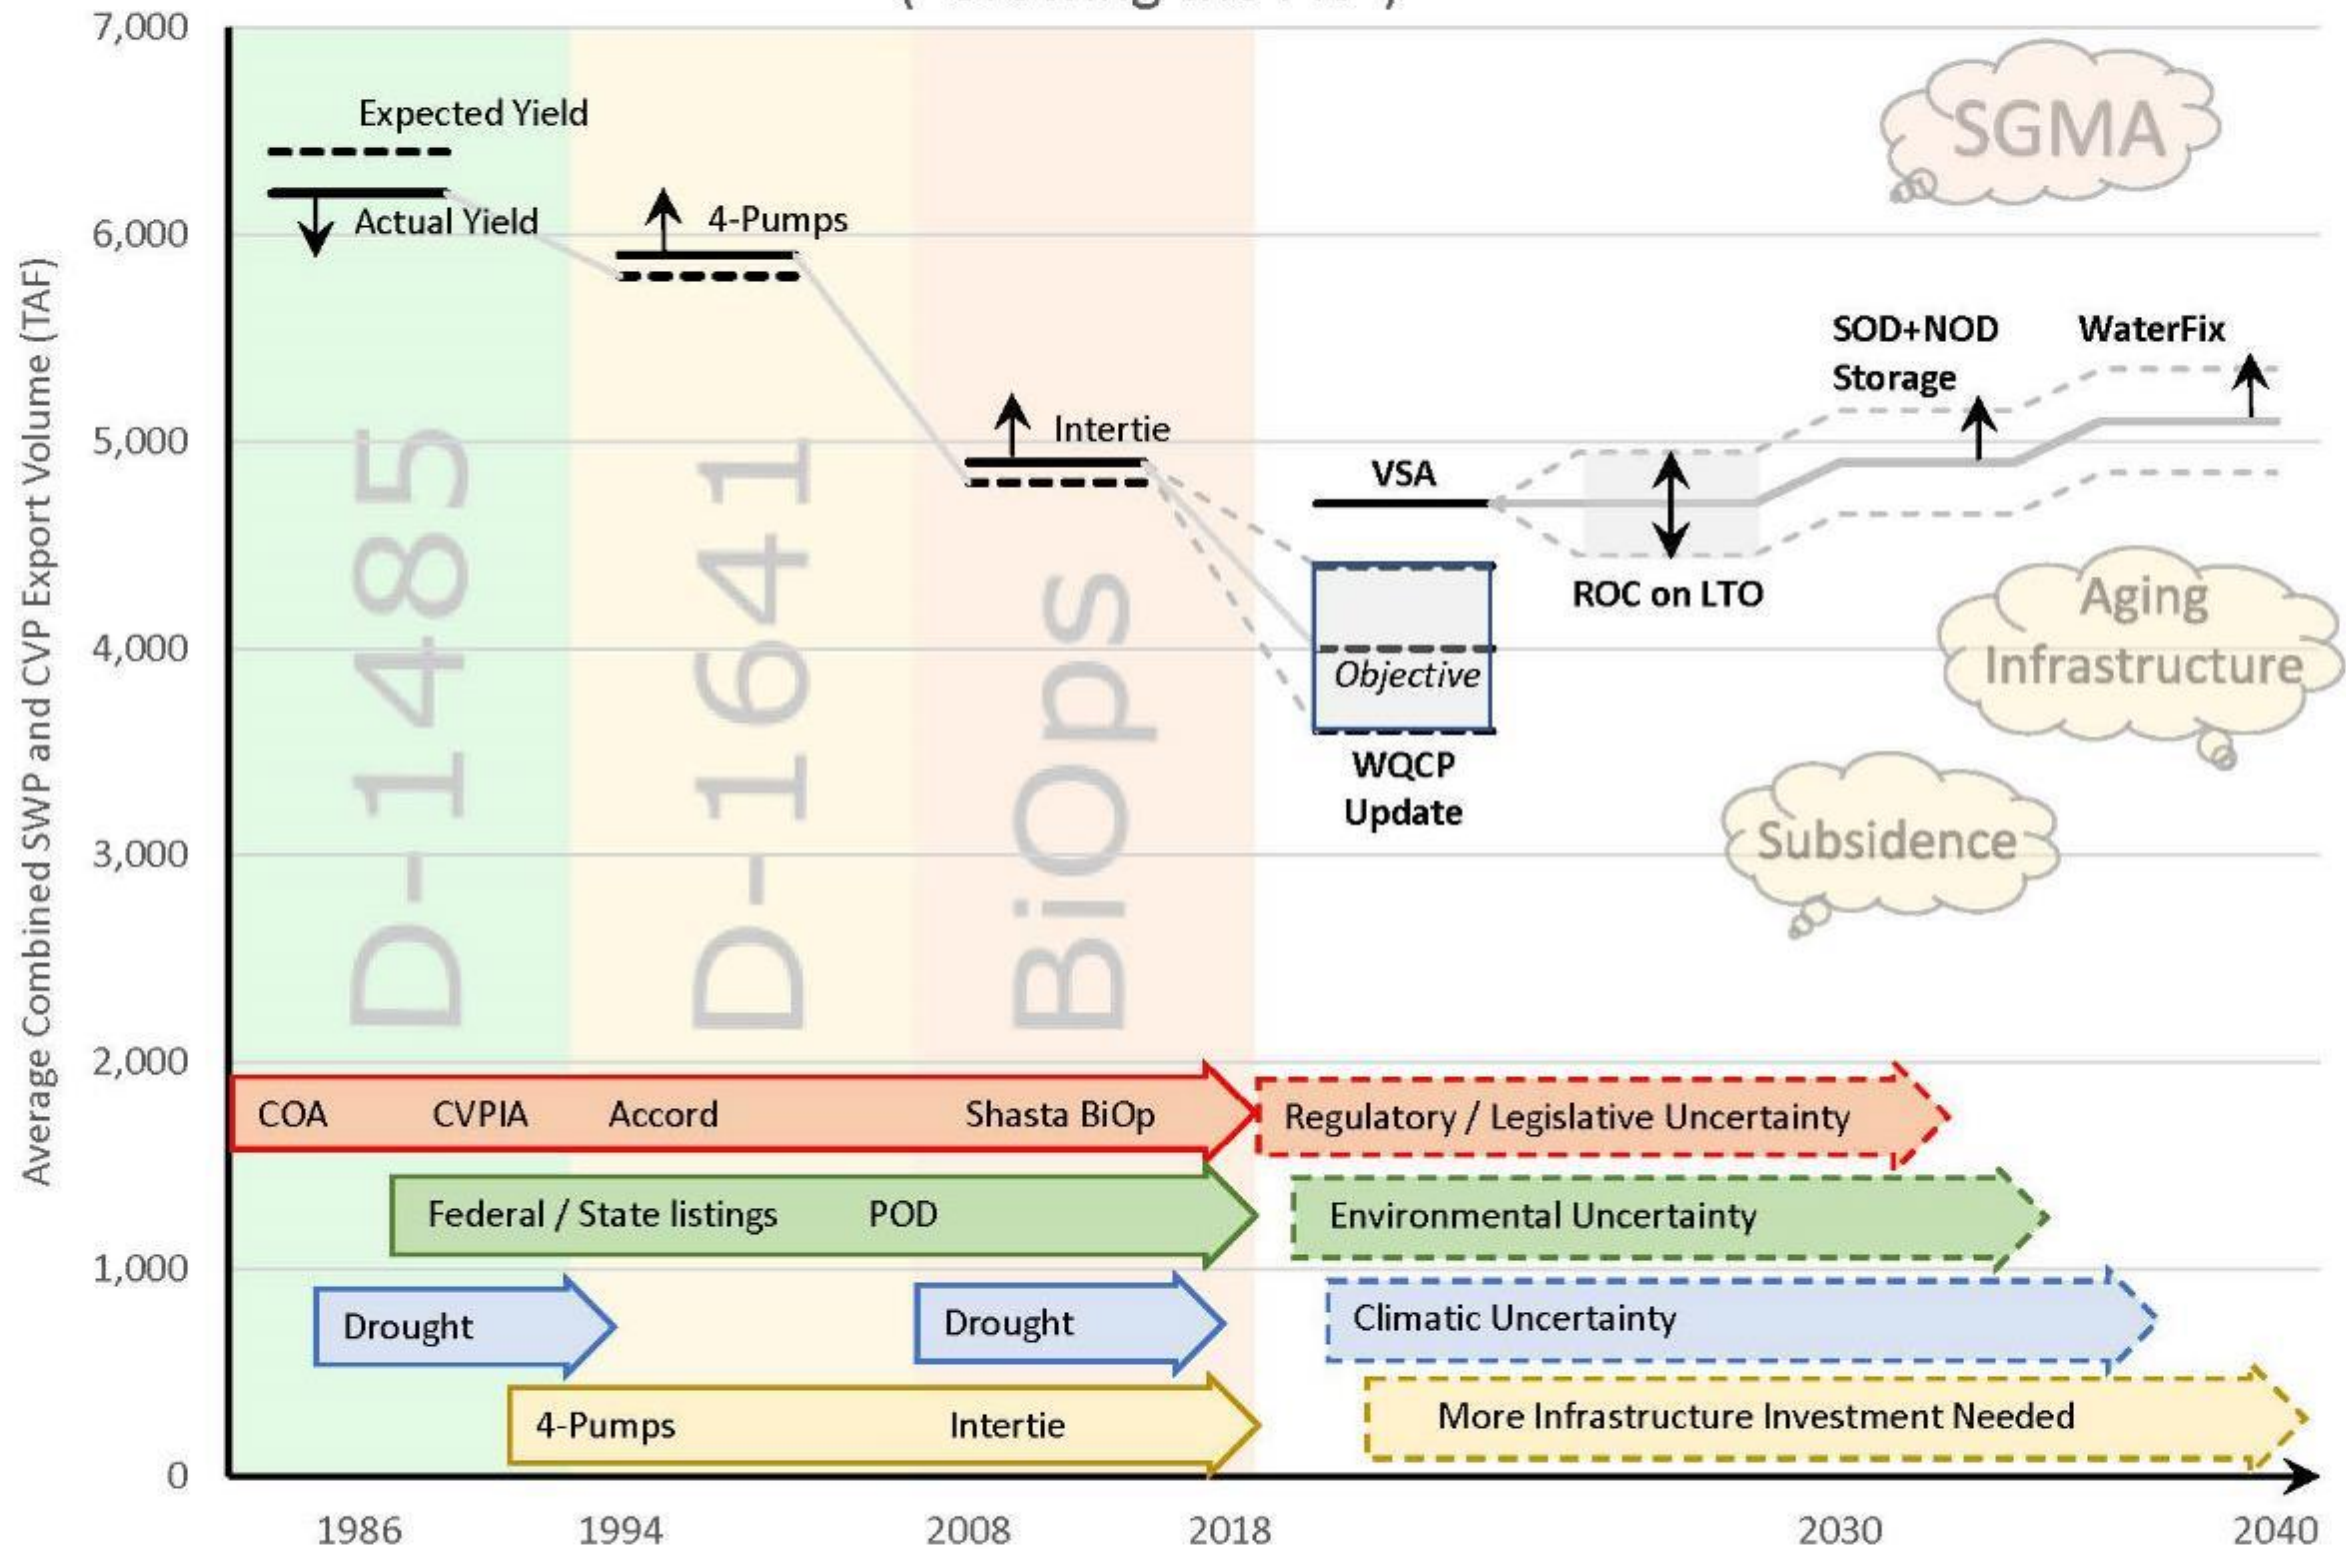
7,000
6,000
5,000
4,000
3,000
2,000
1,000
0

Average Combined SWP and CVP Export Volume (TAF)

Expected Yield
Actual Yield
4-Pumps
Intertie
VSA
Objective
WQCP Update
ROC on LTO
SOD+NOD Storage
WaterFix

SGMA
Aging Infrastructure
Subsidence

D-1485
D-1641
BiOps

COA CVPIA Accord Shasta BiOp
Regulatory / Legislative Uncertainty
Federal / State listings POD
Environmental Uncertainty
Drought
Drought
Climatic Uncertainty
4-Pumps Intertie
More Infrastructure Investment Needed

1986 1994 2008 2018 2030 2040